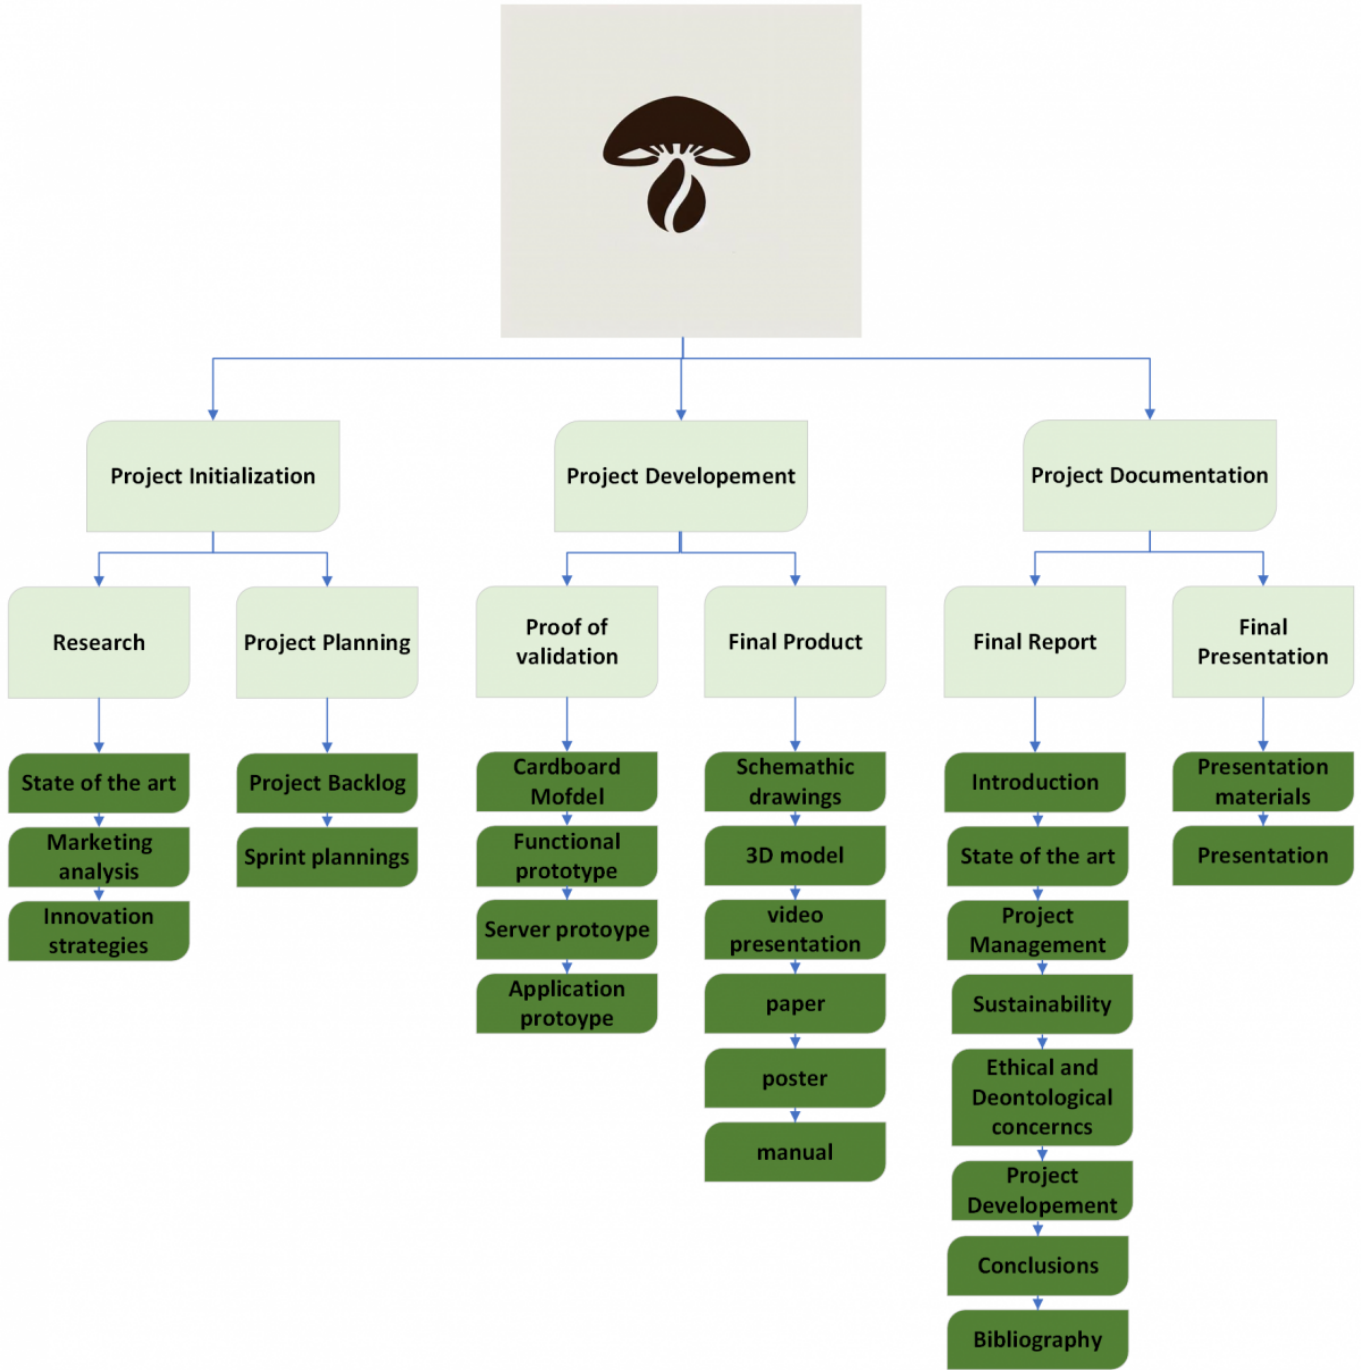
Project Initialization

Research

State of the art

Marketing analysis

Innovation strategies

Project Planning

Project Backlog

Sprint plannings

Project Developement

Proof of validation

Cardboard Mofdel

Functional prototype

Server protoype

Application protoype

Final Product

Schemathic drawings

3D model

video presentation

paper

poster

manual

Project Documentation

Final Report

Introduction

State of the art

Project Management

Sustainability

Ethical and Deontological concerncs

Project Developement

Conclusions

Bibliography

Final Presentation

Presentation materials

Presentation